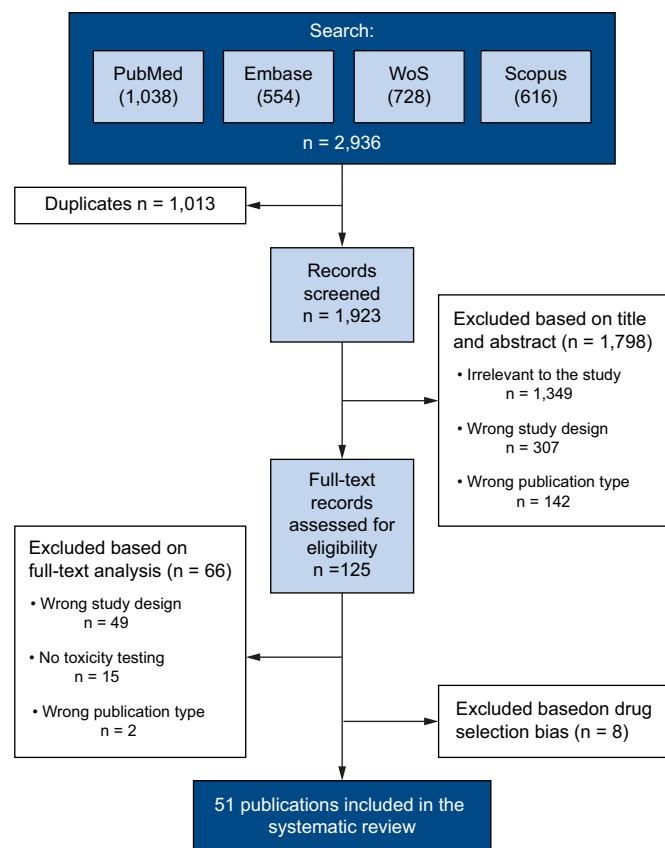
Search:

PubMed (1,038)

Embase (554)

WoS (728)

Scopus (616)

n = 2,936

Duplicates n = 1,013

Records screened n = 1,923

Excluded based on title and abstract (n = 1,798)

• Irrelevant to the study n = 1,349

• Wrong study design n = 307

• Wrong publication type n = 142

Full-text records assessed for eligibility n =125

Excluded based on full-text analysis (n = 66)

• Wrong study design n = 49

• No toxicity testing n = 15

• Wrong publication type n = 2

Excluded basedon drug selection bias (n = 8)

51 publications included in the systematic review